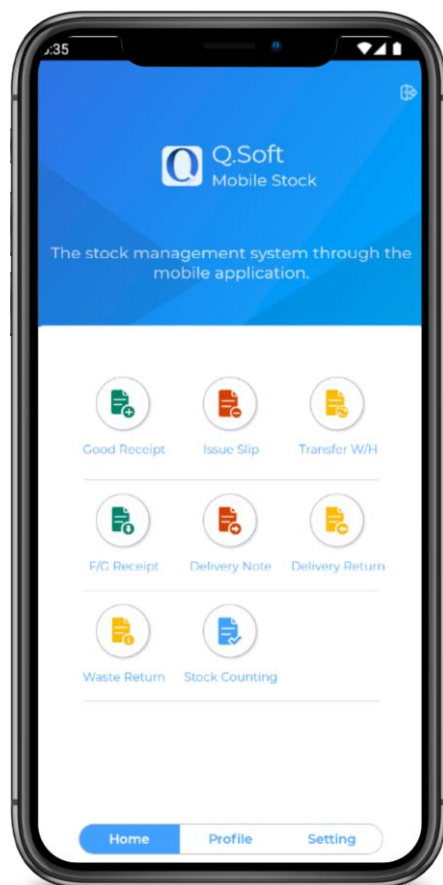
5:35

Q.Soft
Mobile Stock

The stock management system through the mobile application.

Good Receipt
Issue Slip
Transfer W/H

F/G Receipt
Delivery Note
Delivery Return

Waste Return
Stock Counting

Home
Profile
Setting